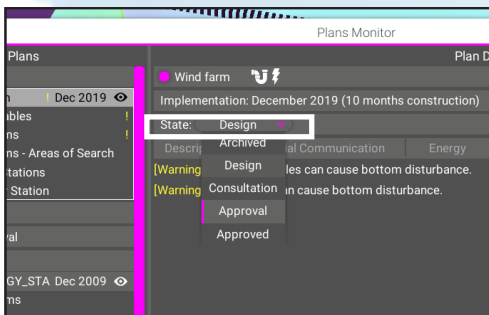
Plans Monitor

Plans

Plan D

n ! Dec 2019

bles !

ns !

ns - Areas of Search

tations

Station

al

GY_STA Dec 2009

ms

Wind farm

Implementation: December 2019 (10 months construction)

State: Design

Descri

al Communication

Energy

Archived

Design

Consultation

Approval

Approved

[Warning

les can cause bottom disturbance.

[Warning

n cause bottom disturbance.